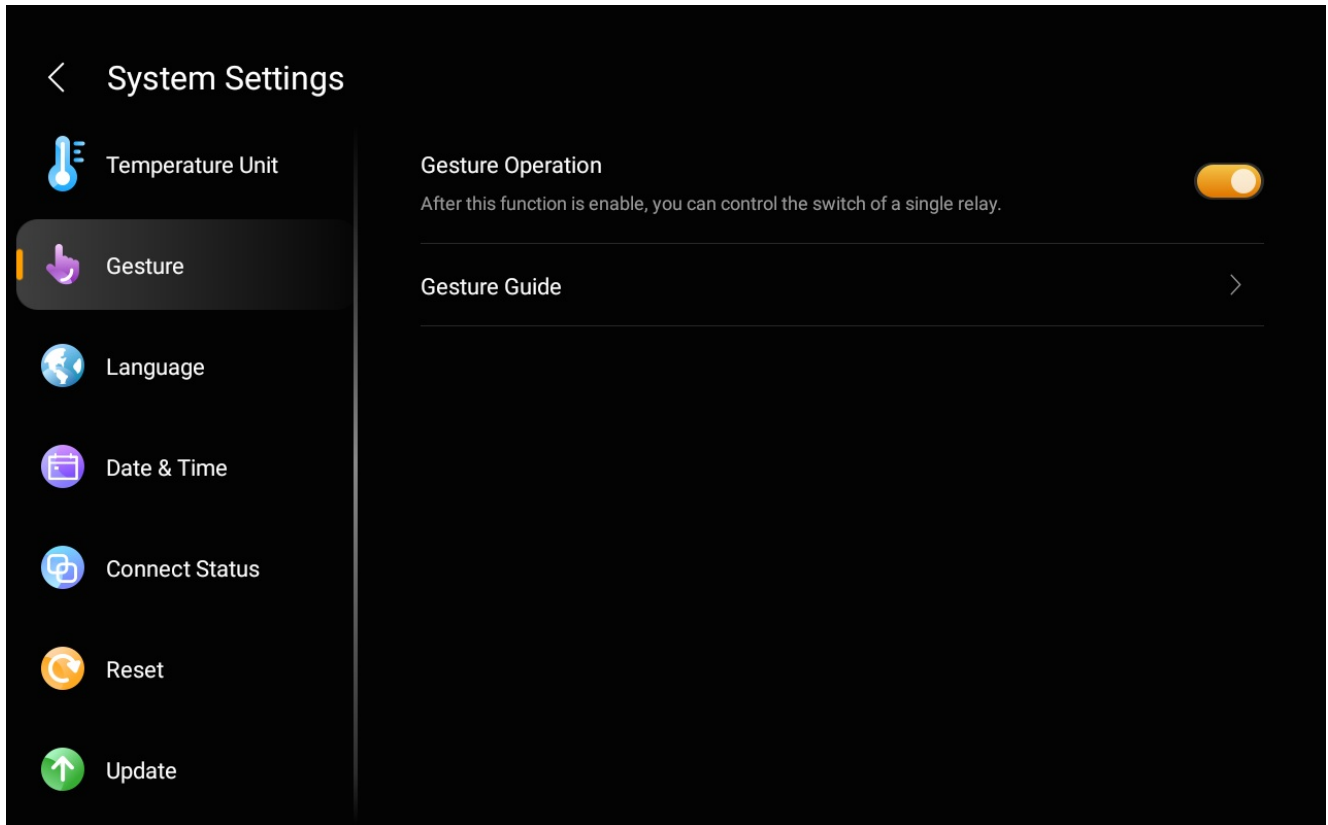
System Settings

Temperature Unit

Gesture

Language

Date & Time

Connect Status

Reset

Update

Gesture Operation

After this function is enable, you can control the switch of a single relay.

Gesture Guide